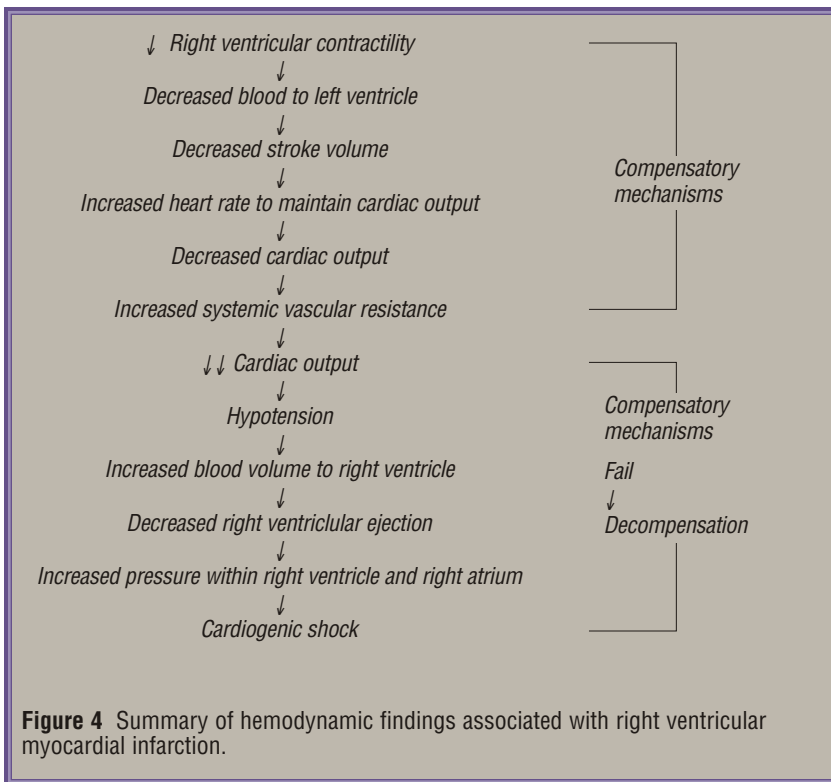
↓ Right ventricular contractility
↓
Decreased blood to left ventricle
↓
Decreased stroke volume
↓
Increased heart rate to maintain cardiac output
↓
Decreased cardiac output
↓
Increased systemic vascular resistance
↓
↓↓ Cardiac output
↓
Hypotension
↓
Increased blood volume to right ventricle
↓
Decreased right ventriclular ejection
↓
Increased pressure within right ventricle and right atrium
↓
Cardiogenic shock

Compensatory mechanisms

Compensatory mechanisms
Fail
↓
Decompensation

**Figure 4** Summary of hemodynamic findings associated with right ventricular myocardial infarction.